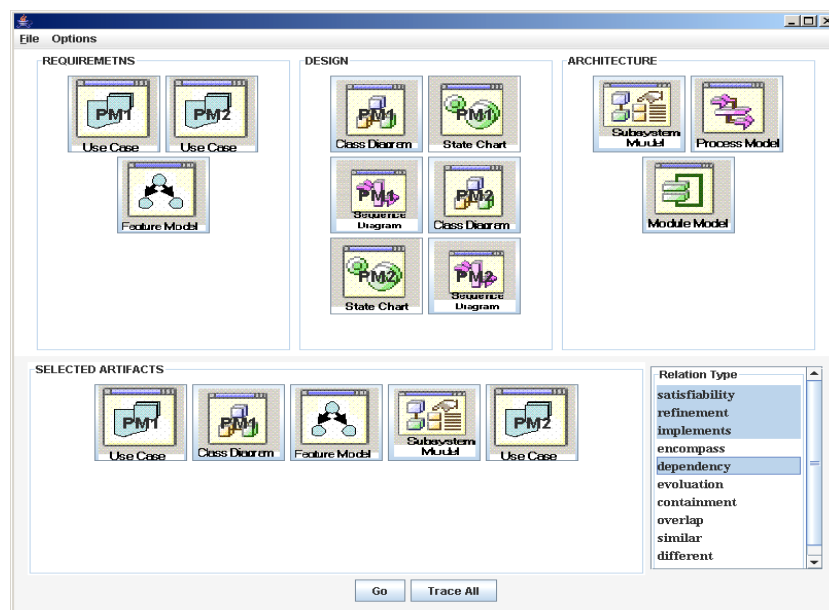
File Options

REQUIREMETNS

PM1
Use Case

PM2
Use Case

Feature Model

DESIGN

PM1
Class Diagram

PM1
State Chart

PM1
Sequence Diagram

PM2
Class Diagram

PM2
State Chart

PM2
Sequence Diagram

ARCHITECTURE

Subsystem Model

Process Model

Module Model

SELECTED ARTIFACTS

PM1
Use Case

PM1
Class Diagram

Feature Model

Subsystem Model

PM2
Use Case

Relation Type
satisfiability
refinement
implements
encompass
dependency
evoluation
containment
overlap
similar
different

Go
Trace All